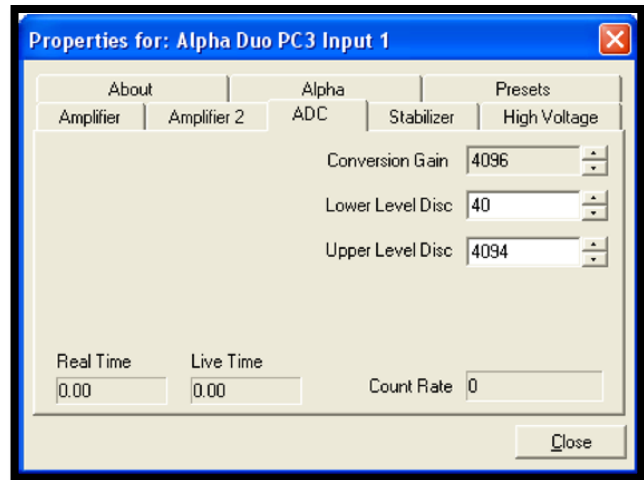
Properties for: Alpha Duo PC3 Input 1

About | Alpha | Presets
Amplifier | Amplifier 2 | ADC | Stabilizer | High Voltage

Conversion Gain 4096
Lower Level Disc 40
Upper Level Disc 4094

Real Time 0.00
Live Time 0.00
Count Rate 0

Close